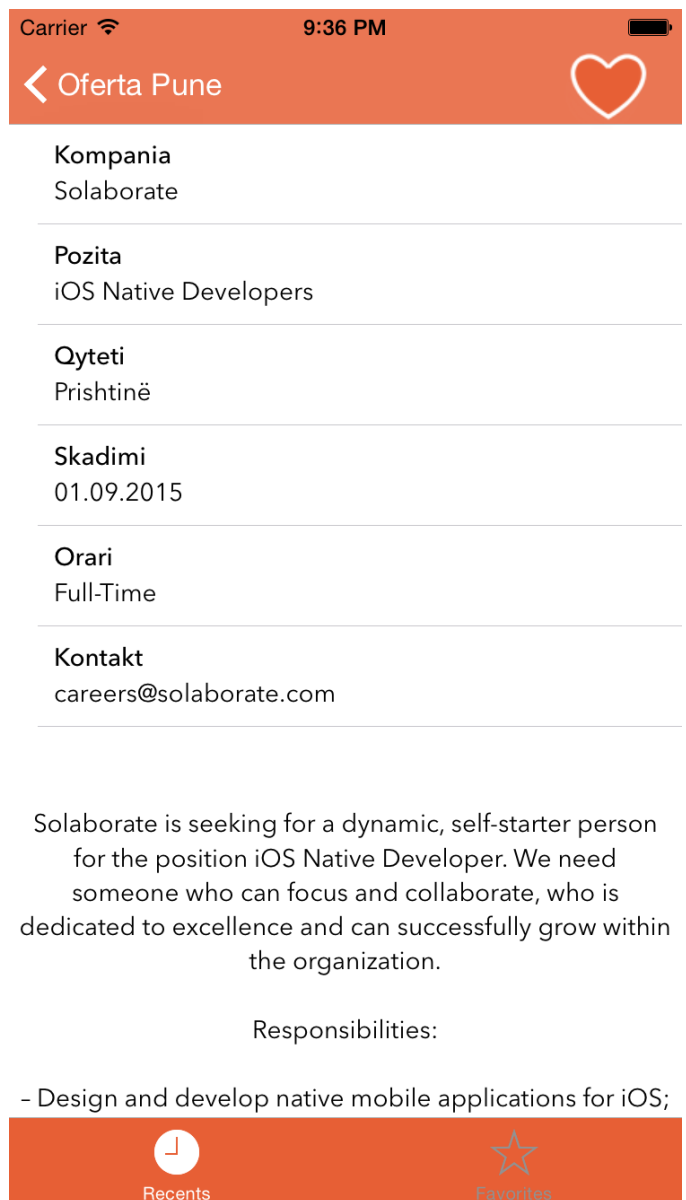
Carrier 9:36 PM

Oferta Pune

Kompania
Solaborate

Pozita
iOS Native Developers

Qyteti
Prishtinë

Skadimi
01.09.2015

Orari
Full-Time

Kontakt
careers@solaborate.com

Solaborate is seeking for a dynamic, self-starter person for the position iOS Native Developer. We need someone who can focus and collaborate, who is dedicated to excellence and can successfully grow within the organization.

Responsibilities:

- Design and develop native mobile applications for iOS;

Recents

Favorites